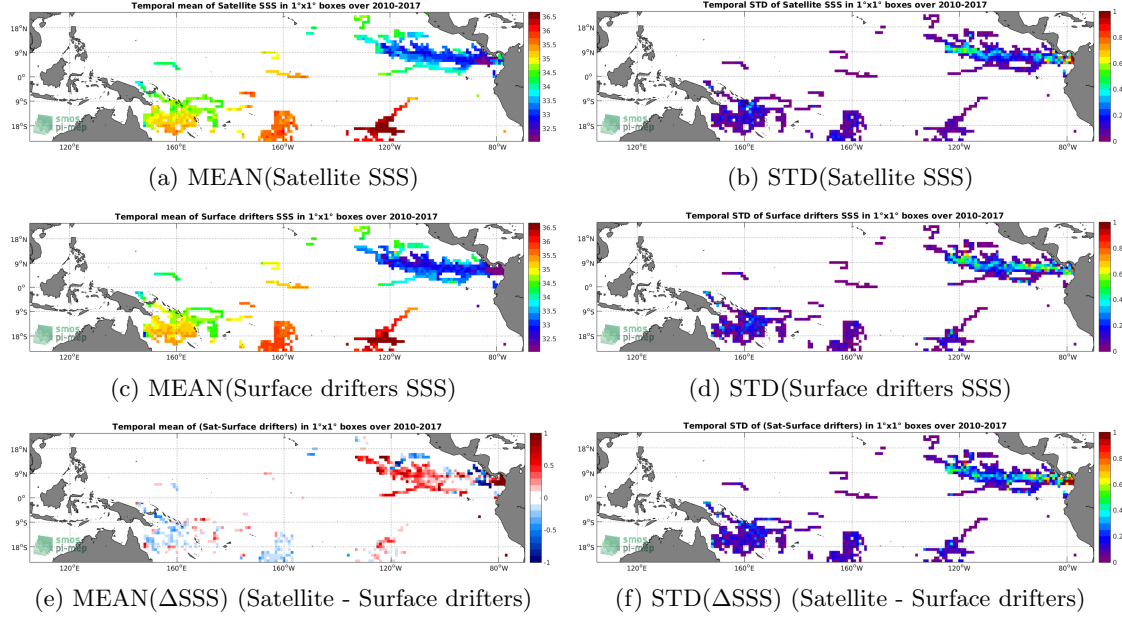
Temporal mean of Satellite SSS in 1°x1° boxes over 2010-2017

18°N
9°N
0°
9°S
18°S
120°E
160°E
160°W
120°W
80°W

36.5
36
35.5
35
34.5
34
33.5
33
32.5

smos
pi-mep

(a) MEAN(Satellite SSS)

Temporal STD of Satellite SSS in 1°x1° boxes over 2010-2017

18°N
9°N
0°
9°S
18°S
120°E
160°E
160°W
120°W
80°W

1
0.8
0.6
0.4
0.2
0

smos
pi-mep

(b) STD(Satellite SSS)

Temporal mean of Surface drifters SSS in 1°x1° boxes over 2010-2017

18°N
9°N
0°
9°S
18°S
120°E
160°E
160°W
120°W
80°W

36.5
36
35.5
35
34.5
34
33.5
33
32.5

smos
pi-mep

(c) MEAN(Surface drifters SSS)

Temporal STD of Surface drifters SSS in 1°x1° boxes over 2010-2017

18°N
9°N
0°
9°S
18°S
120°E
160°E
160°W
120°W
80°W

1
0.8
0.6
0.4
0.2
0

smos
pi-mep

(d) STD(Surface drifters SSS)

Temporal mean of (Sat-Surface drifters) in 1°x1° boxes over 2010-2017

18°N
9°N
0°
9°S
18°S
120°E
160°E
160°W
120°W
80°W

1
0.5
0
-0.5
-1

smos
pi-mep

(e) MEAN($\Delta$SSS) (Satellite - Surface drifters)

Temporal STD of (Sat-Surface drifters) in 1°x1° boxes over 2010-2017

18°N
9°N
0°
9°S
18°S
120°E
160°E
160°W
120°W
80°W

1
0.8
0.6
0.4
0.2
0

smos
pi-mep

(f) STD($\Delta$SSS) (Satellite - Surface drifters)